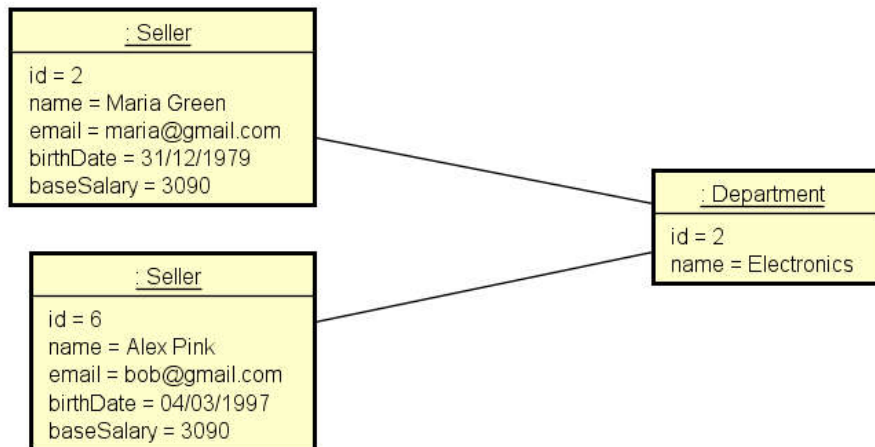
: Seller

id = 2
name = Maria Green
email = maria@gmail.com
birthDate = 31/12/1979
baseSalary = 3090

: Seller

id = 6
name = Alex Pink
email = bob@gmail.com
birthDate = 04/03/1997
baseSalary = 3090

: Department

id = 2
name = Electronics